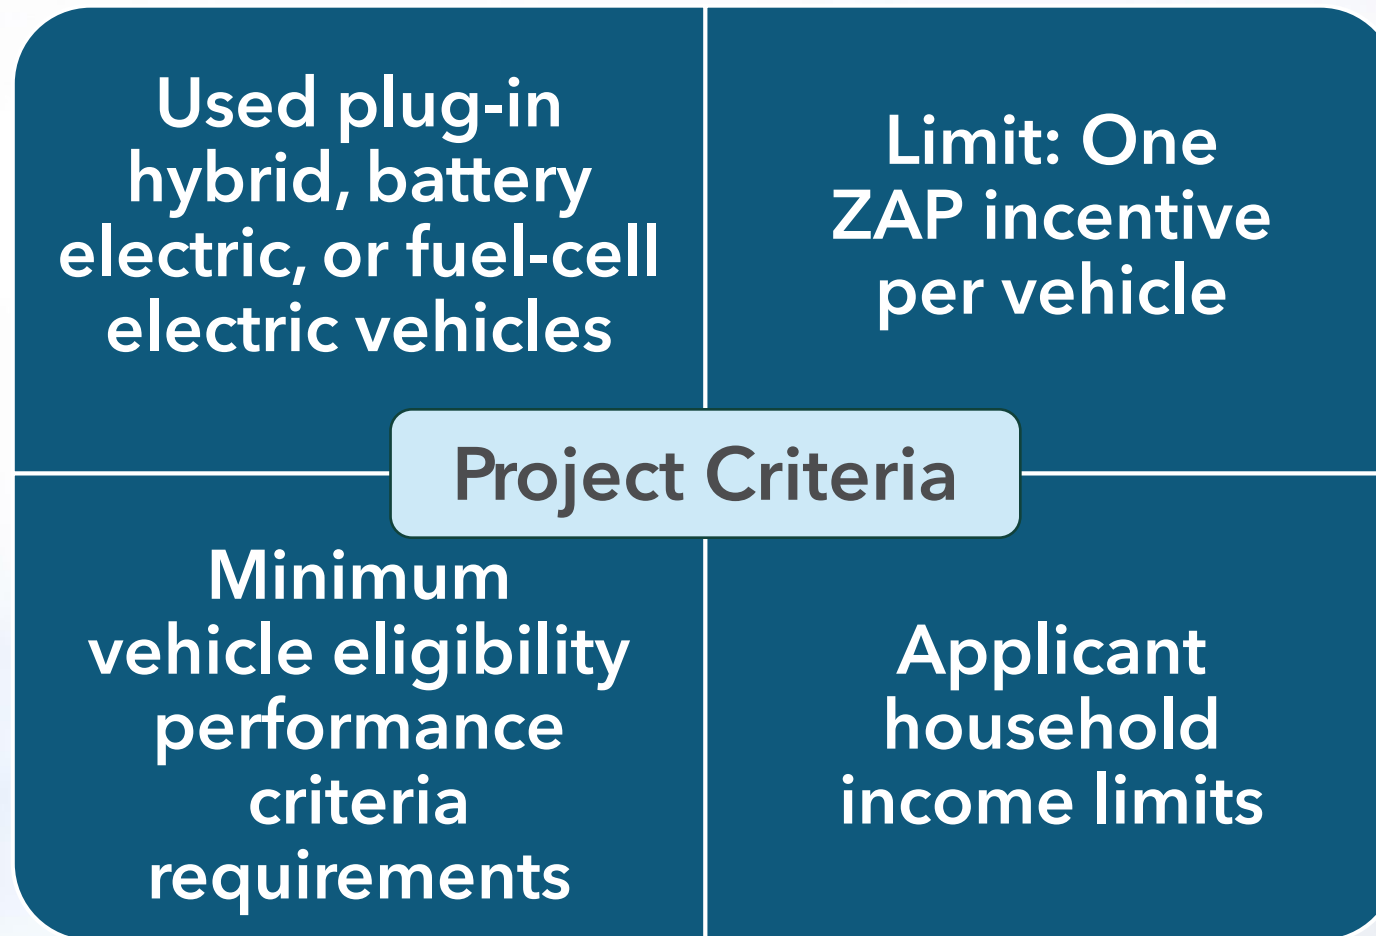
Used plug-in hybrid, battery electric, or fuel-cell electric vehicles

Limit: One ZAP incentive per vehicle

Project Criteria

Minimum vehicle eligibility performance criteria requirements

Applicant household income limits